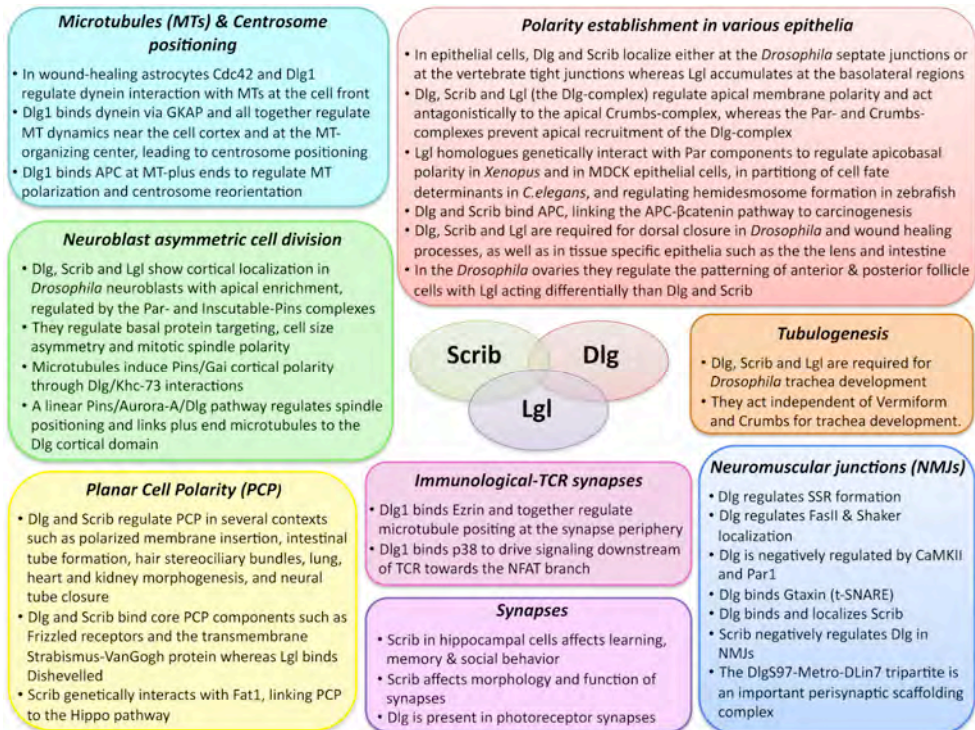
Microtubules (MTs) & Centrosome positioning

• In wound-healing astrocytes Cdc42 and Dlg1 regulate dynein interaction with MTs at the cell front
• Dlg1 binds dynein via GKAP and all together regulate MT dynamics near the cell cortex and at the MT-organizing center, leading to centrosome positioning
• Dlg1 binds APC at MT-plus ends to regulate MT polarization and centrosome reorientation

Neuroblast asymmetric cell division

• Dlg, Scrib and Lgl show cortical localization in Drosophila neuroblasts with apical enrichment, regulated by the Par- and Inscutable-Pins complexes
• They regulate basal protein targeting, cell size asymmetry and mitotic spindle polarity
• Microtubules induce Pins/Gai cortical polarity through Dlg/Khc-73 interactions
• A linear Pins/Aurora-A/Dlg pathway regulates spindle positioning and links plus end microtubules to the Dlg cortical domain

Planar Cell Polarity (PCP)

• Dlg and Scrib regulate PCP in several contexts such as polarized membrane insertion, intestinal tube formation, hair stereociliary bundles, lung, heart and kidney morphogenesis, and neural tube closure
• Dlg and Scrib bind core PCP components such as Frizzled receptors and the transmembrane Strabismus-VanGogh protein whereas Lgl binds Dishevelled
• Scrib genetically interacts with Fat1, linking PCP to the Hippo pathway

Polarity establishment in various epithelia

• In epithelial cells, Dlg and Scrib localize either at the Drosophila septate junctions or at the vertebrate tight junctions whereas Lgl accumulates at the basolateral regions
• Dlg, Scrib and Lgl (the Dlg-complex) regulate apical membrane polarity and act antagonistically to the apical Crumbs-complex, whereas the Par- and Crumbs-complexes prevent apical recruitment of the Dlg-complex
• Lgl homologues genetically interact with Par components to regulate apicobasal polarity in Xenopus and in MDCK epithelial cells, in partitioning of cell fate determinants in C.elegans, and regulating hemidesmosome formation in zebrafish
• Dlg and Scrib bind APC, linking the APC-βcatenin pathway to carcinogenesis
• Dlg, Scrib and Lgl are required for dorsal closure in Drosophila and wound healing processes, as well as in tissue specific epithelia such as the the lens and intestine
• In the Drosophila ovaries they regulate the patterning of anterior & posterior follicle cells with Lgl acting differentially than Dlg and Scrib

Scrib
Dlg
Lgl

Tubulogenesis

• Dlg, Scrib and Lgl are required for Drosophila trachea development
• They act independent of Vermiform and Crumbs for trachea development.

Immunological-TCR synapses

• Dlg1 binds Ezrin and together regulate microtubule positing at the synapse periphery
• Dlg1 binds p38 to drive signaling downstream of TCR towards the NFAT branch

Synapses

• Scrib in hippocampal cells affects learning, memory & social behavior
• Scrib affects morphology and function of synapses
• Dlg is present in photoreceptor synapses

Neuromuscular junctions (NMJs)

• Dlg regulates SSR formation
• Dlg regulates FasII & Shaker localization
• Dlg is negatively regulated by CaMKII and Par1
• Dlg binds Gtaxin (t-SNARE)
• Dlg binds and localizes Scrib
• Scrib negatively regulates Dlg in NMJs
• The DlgS97-Metro-DLin7 tripartite is an important perisynaptic scaffolding complex